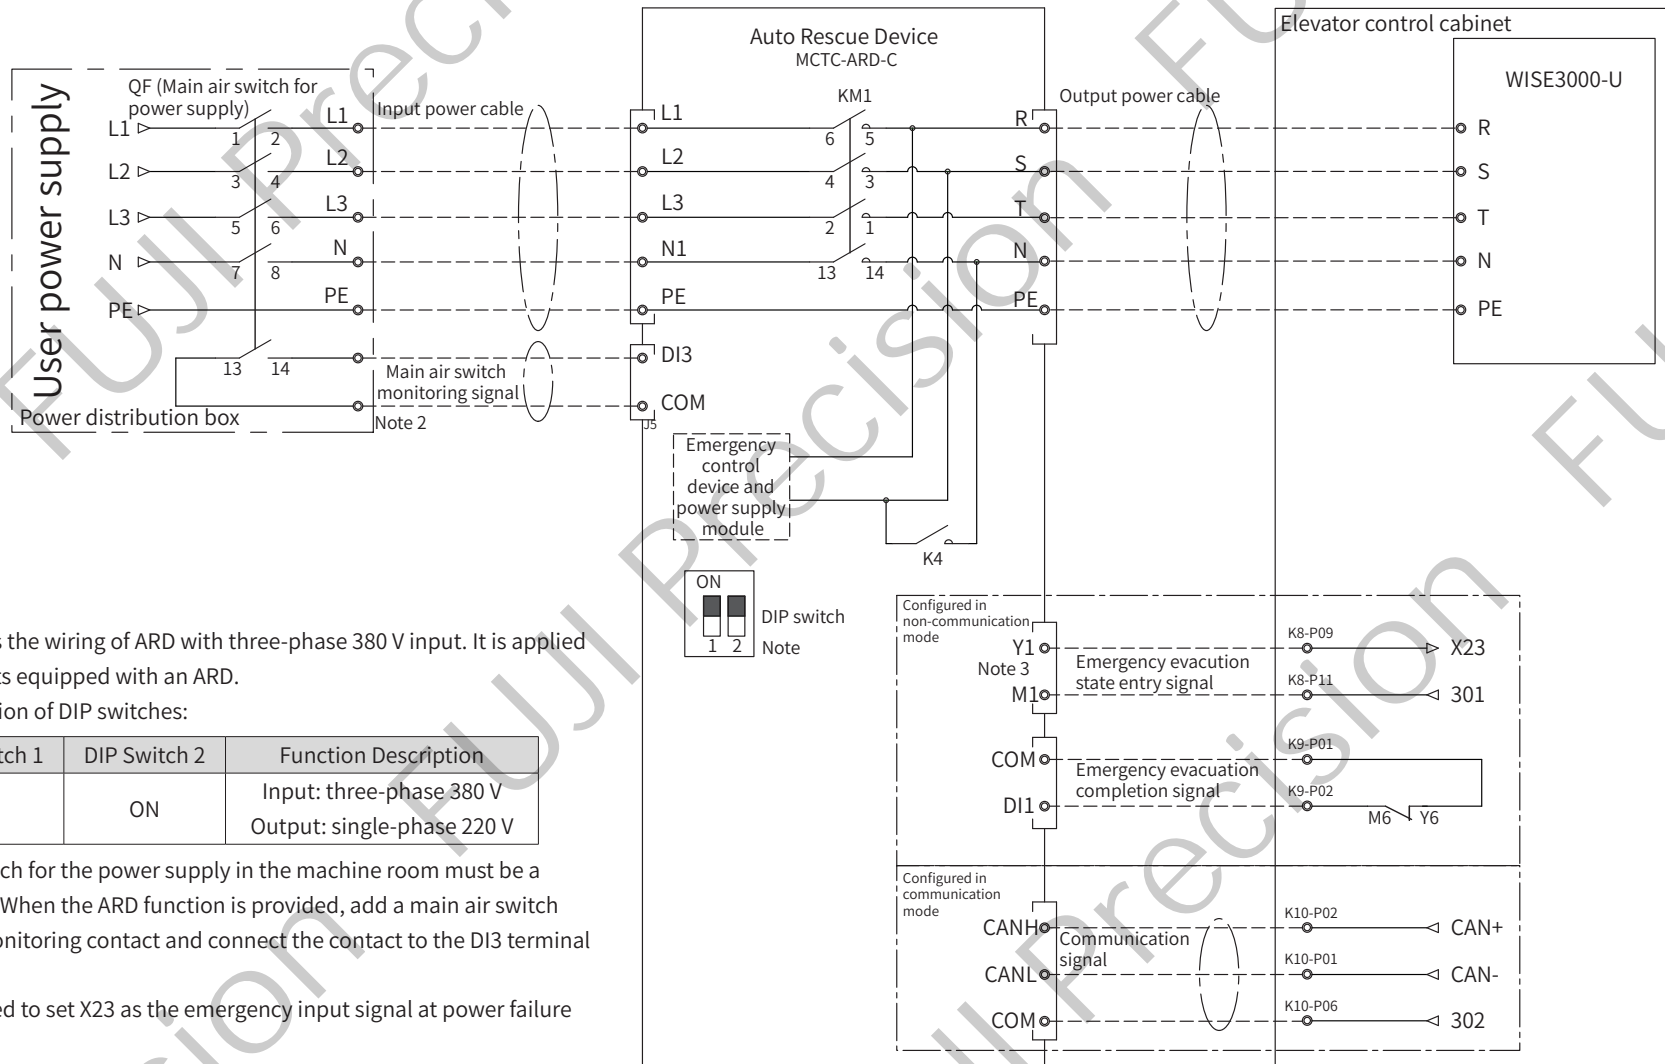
User power supply

QF (Main air switch for power supply)

L1 L2 L3 N PE

1 2 3 4 5 6 7 8 13 14

L1 L2 L3 N PE

Input power cable

Main air switch monitoring signal

Note 2

Power distribution box

Auto Rescue Device
MCTC-ARD-C

KM1

L1 L2 L3 N1 PE

6 5 4 3 2 1 13 14

DI3
COM
J5

R S T N PE

Output power cable

Emergency control device and power supply module

K4

ON
1 2
DIP switch
Note

Elevator control cabinet

WISE3000-U

R S T N PE

Configured in non-communication mode

Y1
Note 3
M1

Emergency evacuation state entry signal

K8-P09
X23
K8-P11
301

COM
DI1

Emergency evacuation completion signal

K9-P01
K9-P02
M6 Y6

Configured in communication mode

CANH
CANL
COM

Communication signal

K10-P02
CAN+
K10-P01
CAN-
K10-P06
302

s the wiring of ARD with three-phase 380 V input. It is applied ts equipped with an ARD.

ion of DIP switches:

| tch 1 | DIP Switch 2 | Function Description |
|---|---|---|
| | ON | Input: three-phase 380 V<br>Output: single-phase 220 V |

ch for the power supply in the machine room must be a When the ARD function is provided, add a main air switch onitoring contact and connect the contact to the DI3 terminal

ed to set X23 as the emergency input signal at power failure